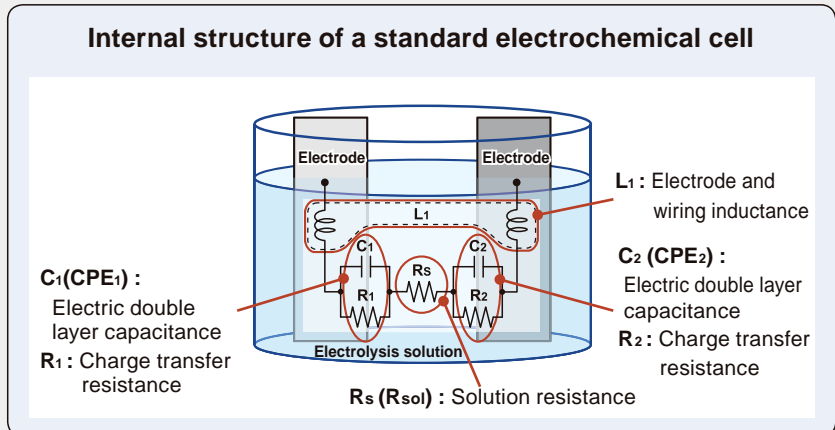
Internal structure of a standard electrochemical cell

Electrode

Electrode

$L_1$

$C_1$

$C_2$

$R_S$

$R_1$

$R_2$

Electrolysis solution

$L_1$ : Electrode and wiring inductance

$C_2$ ($CPE_2$) : Electric double layer capacitance

$R_2$ : Charge transfer resistance

$C_1$($CPE_1$) : Electric double layer capacitance

$R_1$ : Charge transfer resistance

$R_S$ ($R_{sol}$) : Solution resistance